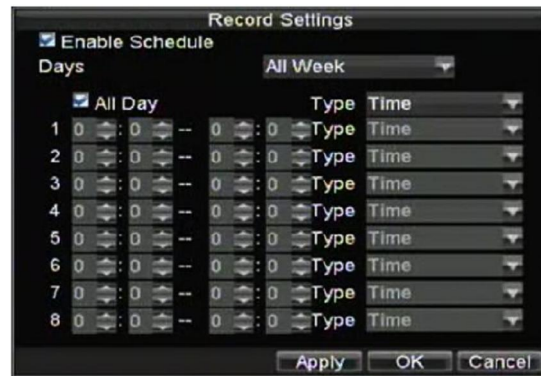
Record Settings

Enable Schedule

Days All Week

All Day Type Time

| | | | | | | |
|---|---|---|---|---|---|---|
| 1 | 0 : 0 | -- | 0 : 0 | Type | Time |
| 2 | 0 : 0 | -- | 0 : 0 | Type | Time |
| 3 | 0 : 0 | -- | 0 : 0 | Type | Time |
| 4 | 0 : 0 | -- | 0 : 0 | Type | Time |
| 5 | 0 : 0 | -- | 0 : 0 | Type | Time |
| 6 | 0 : 0 | -- | 0 : 0 | Type | Time |
| 7 | 0 : 0 | -- | 0 : 0 | Type | Time |
| 8 | 0 : 0 | -- | 0 : 0 | Type | Time |

Apply OK Cancel